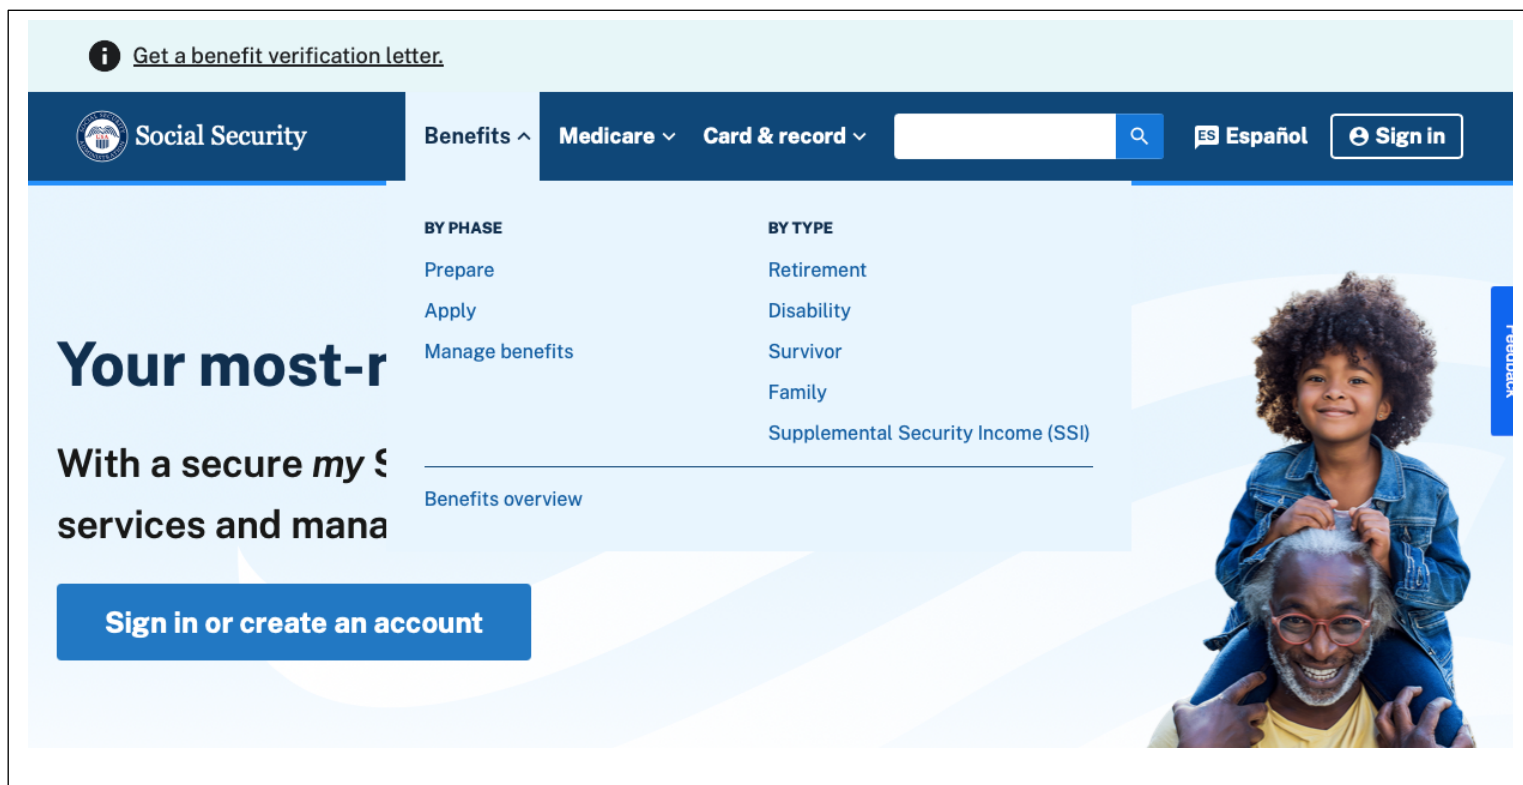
Get a benefit verification letter.

Social Security

Benefits

Medicare

Card & record

ES Español

Sign in

BY PHASE

Prepare

Apply

Manage benefits

BY TYPE

Retirement

Disability

Survivor

Family

Supplemental Security Income (SSI)

Benefits overview

Your most-r

With a secure *my* S services and mana

Sign in or create an account

Feedback